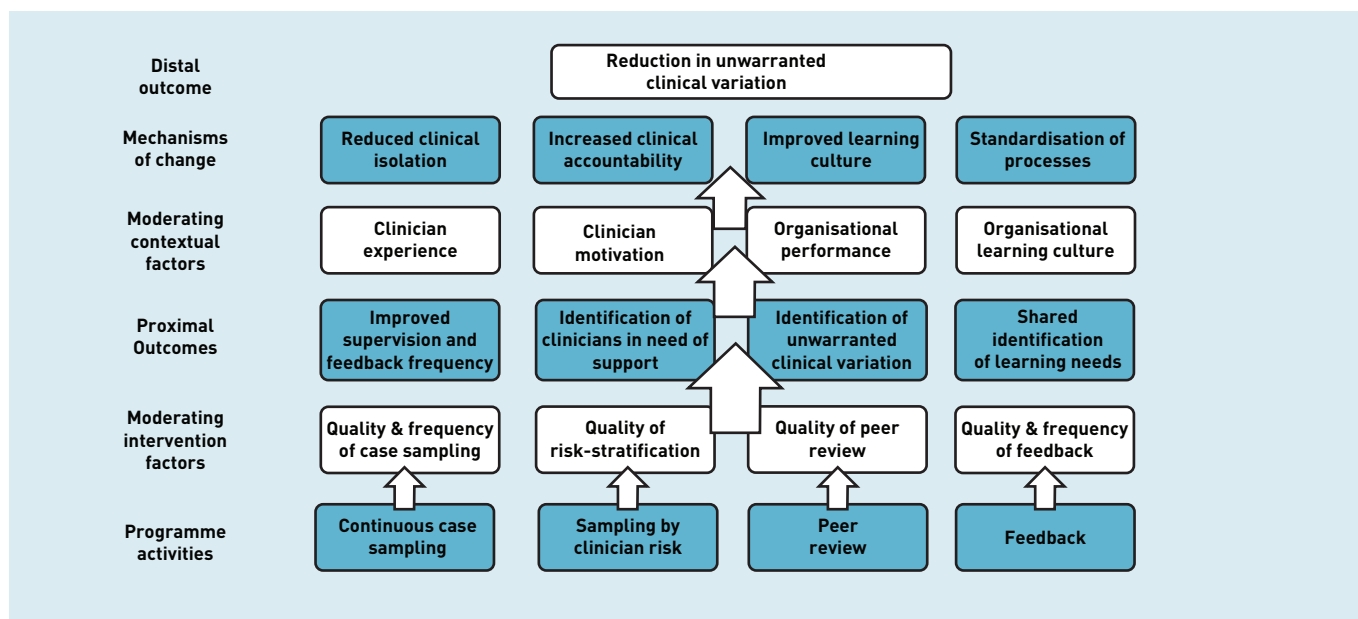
Distal outcome

Reduction in unwarranted clinical variation

Mechanisms of change

Reduced clinical isolation

Increased clinical accountability

Improved learning culture

Standardisation of processes

Moderating contextual factors

Clinician experience

Clinician motivation

Organisational performance

Organisational learning culture

Proximal Outcomes

Improved supervision and feedback frequency

Identification of clinicians in need of support

Identification of unwarranted clinical variation

Shared identification of learning needs

Moderating intervention factors

Quality & frequency of case sampling

Quality of risk-stratification

Quality of peer review

Quality & frequency of feedback

Programme activities

Continuous case sampling

Sampling by clinician risk

Peer review

Feedback